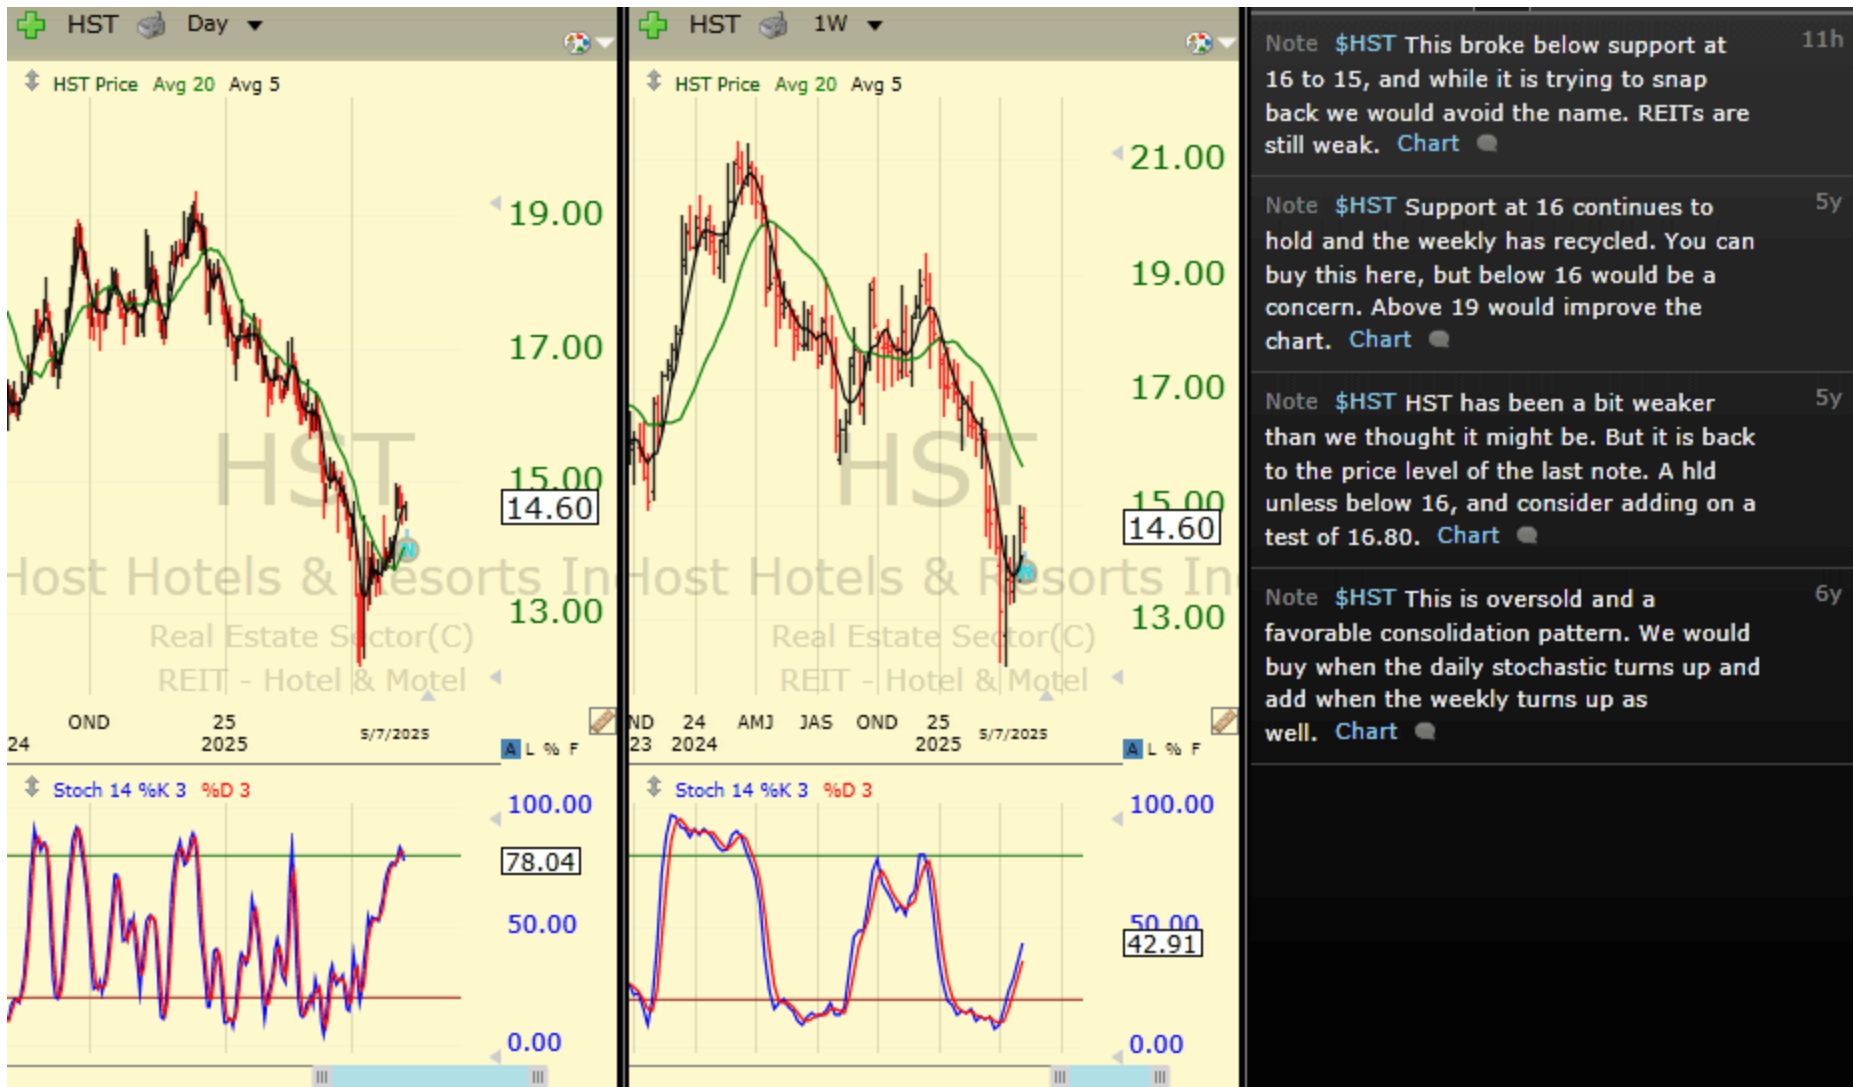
HST Day

HST Price Avg 20 Avg 5

19.00
17.00
15.00
14.60
13.00

HST
Host Hotels & Resorts In
Real Estate Sector(C)
REIT - Hotel & Motel

24 OND 25 2025 5/7/2025

A L % F

Stoch 14 %K 3 %D 3

100.00
78.04
50.00
0.00

HST 1W

HST Price Avg 20 Avg 5

21.00
19.00
17.00
15.00
14.60
13.00

HST
Host Hotels & Resorts Inc
Real Estate Sector(C)
REIT - Hotel & Motel

ND 23 24 2024 AMJ JAS OND 25 2025 5/7/2025

A L % F

Stoch 14 %K 3 %D 3

100.00
50.00
42.91
0.00

Note $HST This broke below support at 16 to 15, and while it is trying to snap back we would avoid the name. REITs are still weak. Chart 11h

Note $HST Support at 16 continues to hold and the weekly has recycled. You can buy this here, but below 16 would be a concern. Above 19 would improve the chart. Chart 5y

Note $HST HST has been a bit weaker than we thought it might be. But it is back to the price level of the last note. A hld unless below 16, and consider adding on a test of 16.80. Chart 5y

Note $HST This is oversold and a favorable consolidation pattern. We would buy when the daily stochastic turns up and add when the weekly turns up as well. Chart 6y